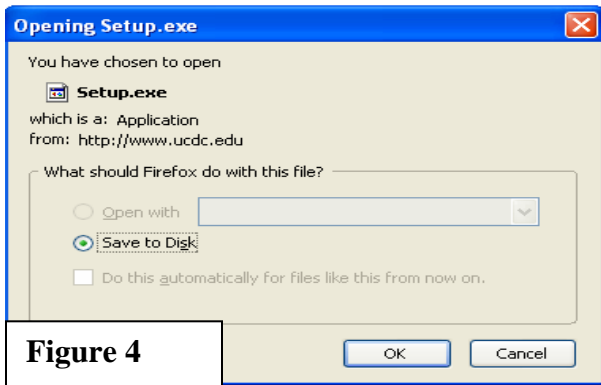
Opening Setup.exe

You have chosen to open

Setup.exe

which is a: Application
from: http://www.ucdc.edu

What should Firefox do with this file?

Open with

Save to Disk

Do this automatically for files like this from now on.

Figure 4

OK

Cancel